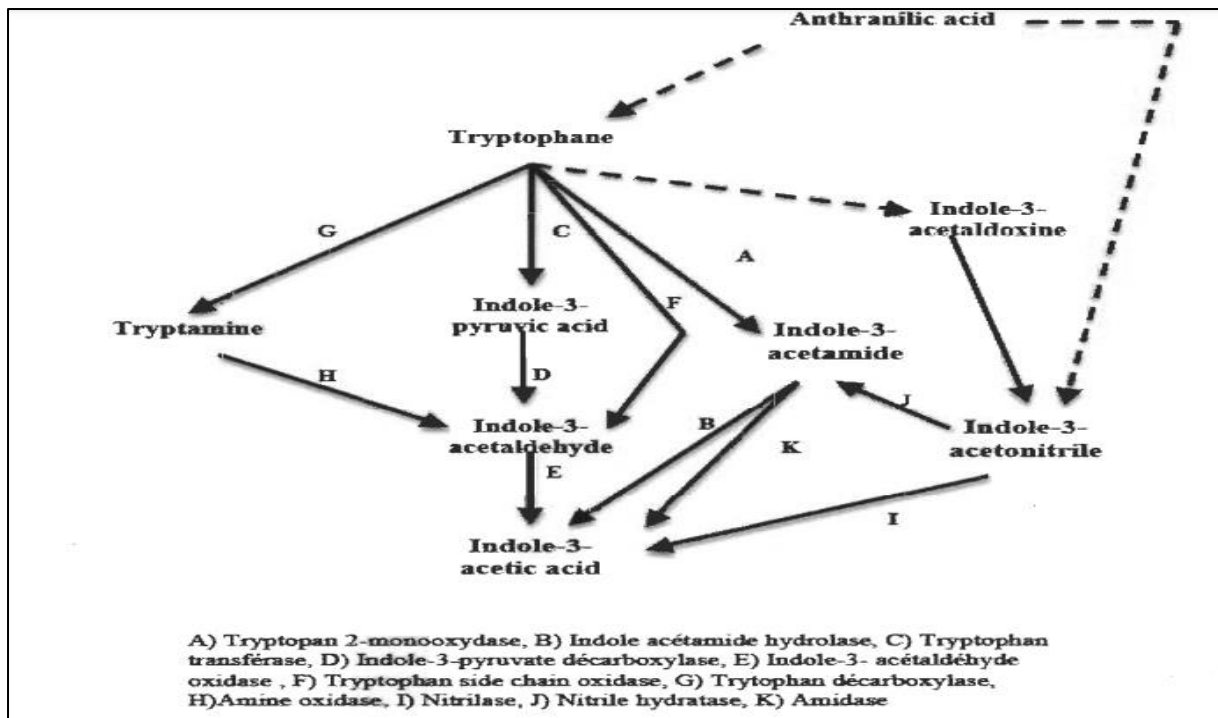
Anthranilic acid

Tryptophane

G

C

A

F

Indole-3-acetaldoxine

Tryptamine

Indole-3-pyruvic acid

Indole-3-acetamide

H

D

J

Indole-3-acetaldehyde

B

K

Indole-3-acetonitrile

E

I

Indole-3-acetic acid

A) Tryptopan 2-monooxydase, B) Indole acétamide hydrolase, C) Tryptophan transférase, D) Indole-3-pyruvate décarboxylase, E) Indole-3- acétaldéhyde oxidase , F) Tryptophan side chain oxidase, G) Trytophan décarboxylase, H)Amine oxidase, I) Nitrilase, J) Nitrile hydratase, K) Amidase